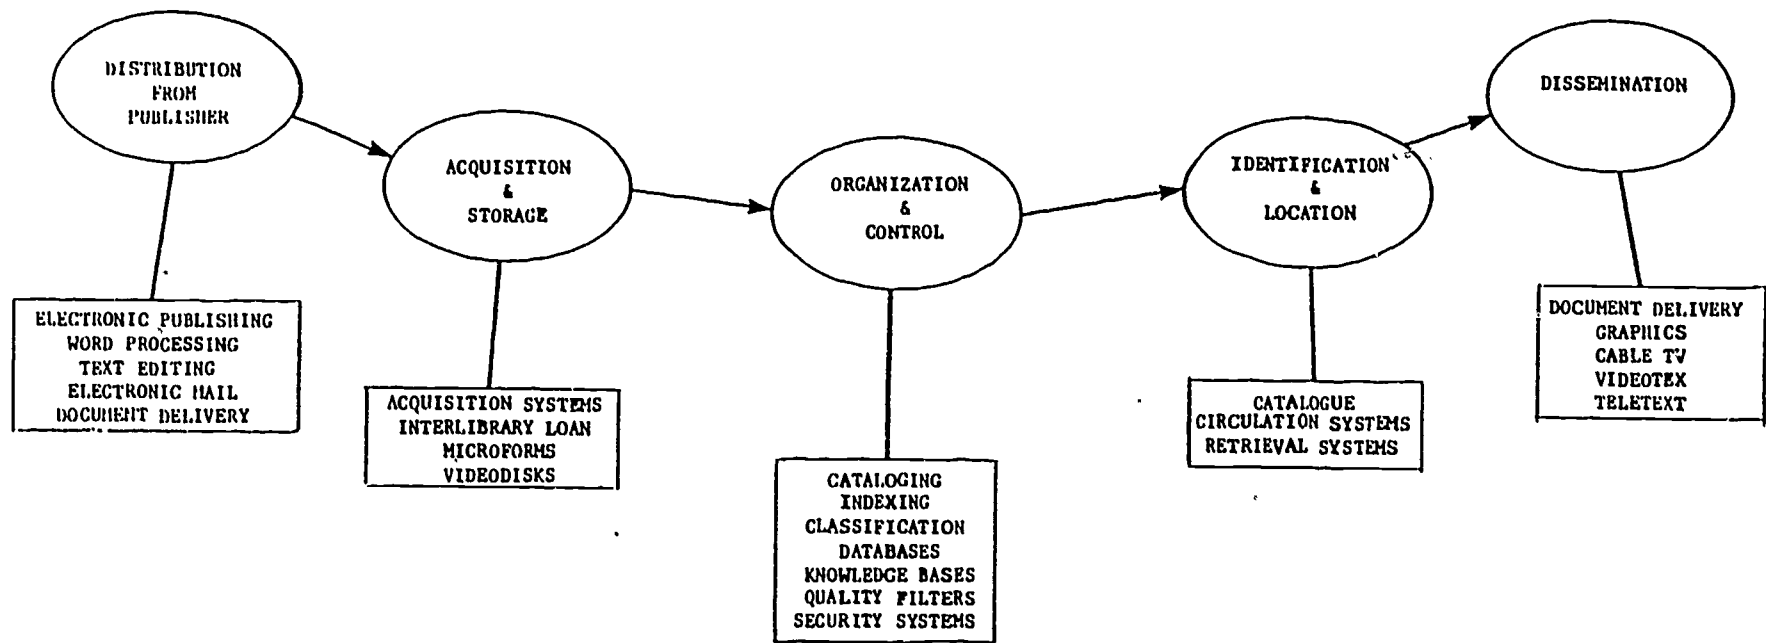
DISTRIBUTION
FROM
PUBLISHER

ACQUISITION
&
STORAGE

ORGANIZATION
&
CONTROL

IDENTIFICATION
&
LOCATION

DISSEMINATION

ELECTRONIC PUBLISHING
WORD PROCESSING
TEXT EDITING
ELECTRONIC MAIL
DOCUMENT DELIVERY

ACQUISITION SYSTEMS
INTERLIBRARY LOAN
MICROFORMS
VIDEODISKS

CATALOGING
INDEXING
CLASSIFICATION
DATABASES
KNOWLEDGE BASES
QUALITY FILTERS
SECURITY SYSTEMS

CATALOGUE
CIRCULATION SYSTEMS
RETRIEVAL SYSTEMS

DOCUMENT DELIVERY
GRAPHICS
CABLE TV
VIDEOTEX
TELETEXT